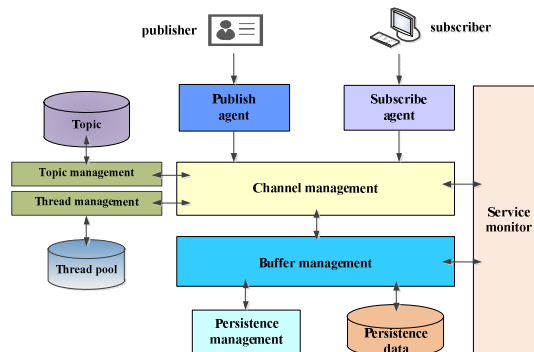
publisher

subscriber

Publish agent

Subscribe agent

Topic

Topic management

Thread management

Channel management

Service monitor

Thread pool

Buffer management

Persistence management

Persistence data